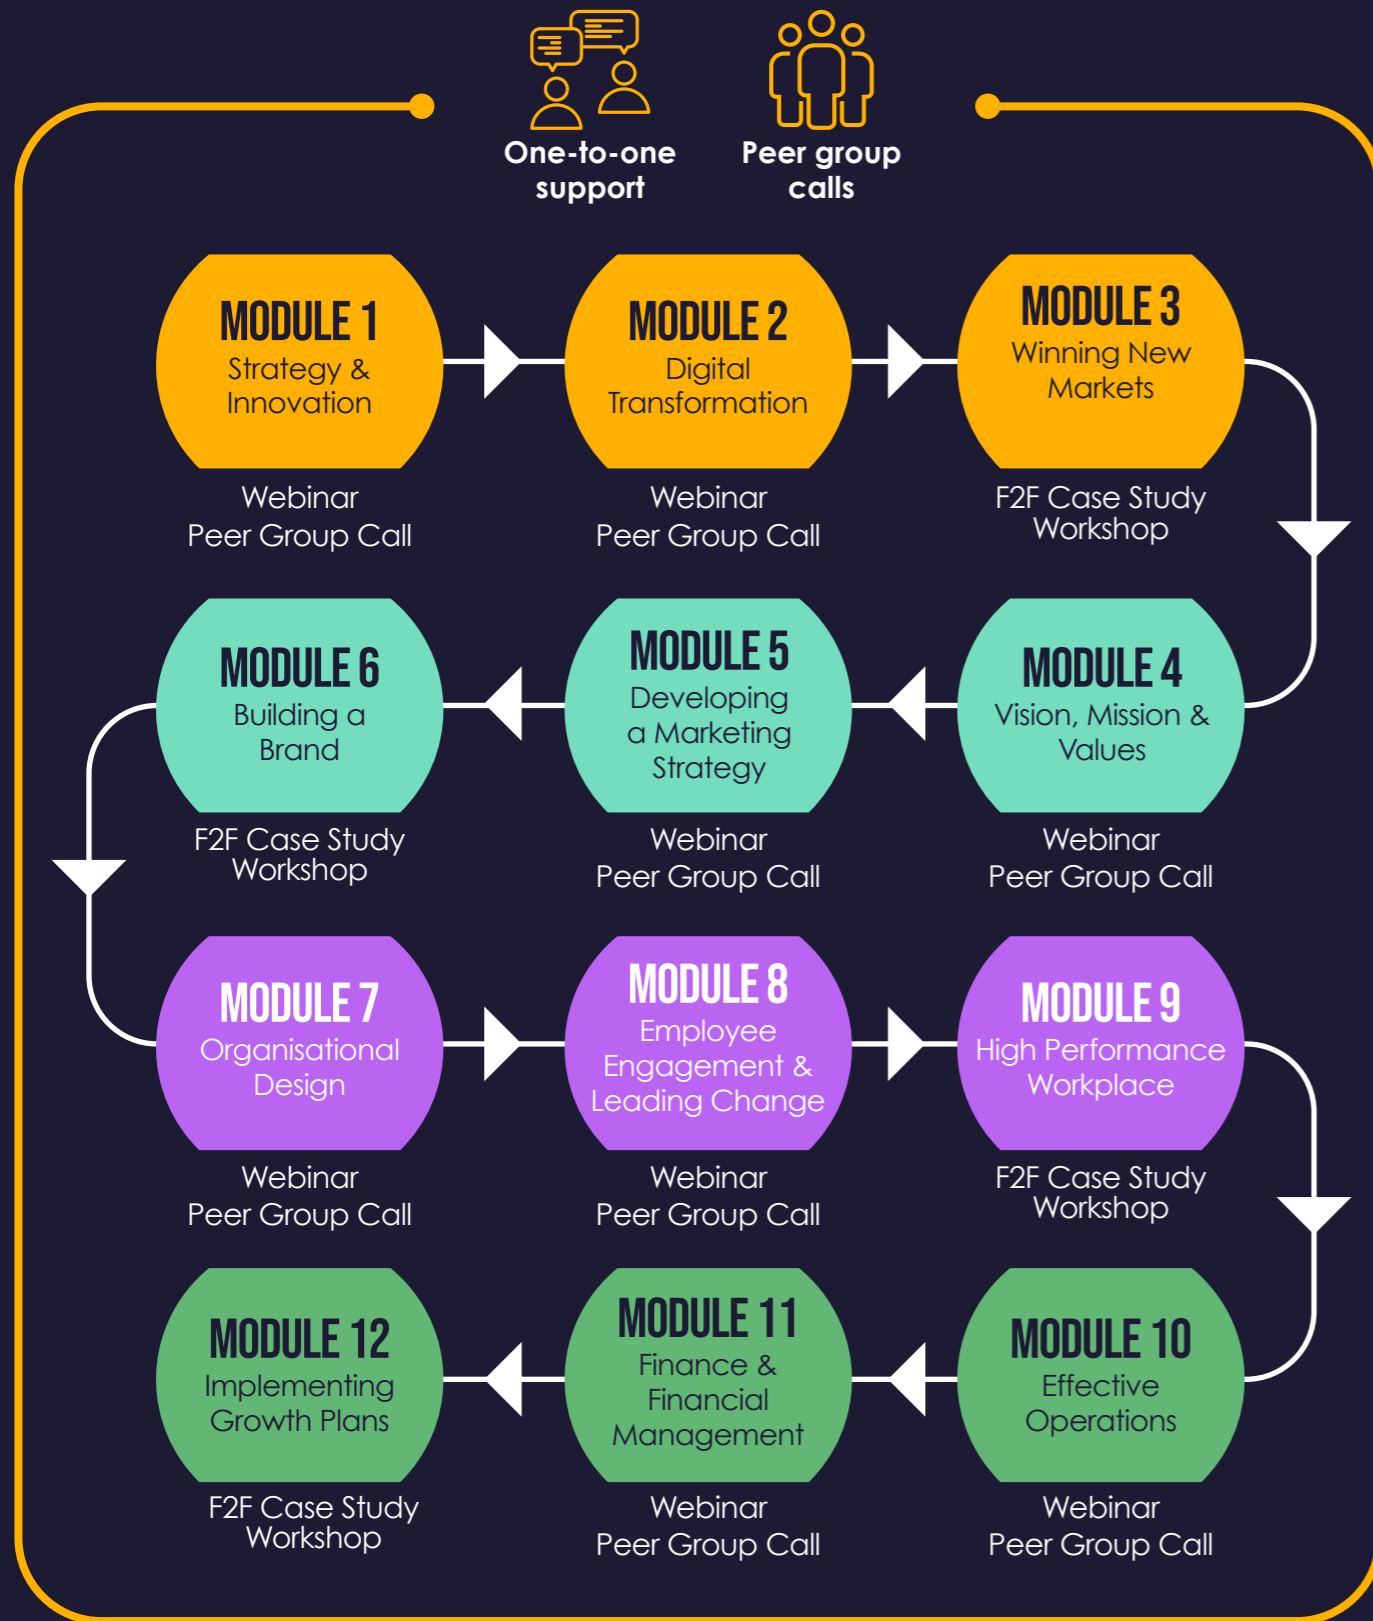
One-to-one support

Peer group calls

MODULE 1
Strategy & Innovation

Webinar
Peer Group Call

MODULE 2
Digital Transformation

Webinar
Peer Group Call

MODULE 3
Winning New Markets

F2F Case Study Workshop

MODULE 6
Building a Brand

F2F Case Study Workshop

MODULE 5
Developing a Marketing Strategy

Webinar
Peer Group Call

MODULE 4
Vision, Mission & Values

Webinar
Peer Group Call

MODULE 7
Organisational Design

Webinar
Peer Group Call

MODULE 8
Employee Engagement & Leading Change

Webinar
Peer Group Call

MODULE 9
High Performance Workplace

F2F Case Study Workshop

MODULE 12
Implementing Growth Plans

F2F Case Study Workshop

MODULE 11
Finance & Financial Management

Webinar
Peer Group Call

MODULE 10
Effective Operations

Webinar
Peer Group Call